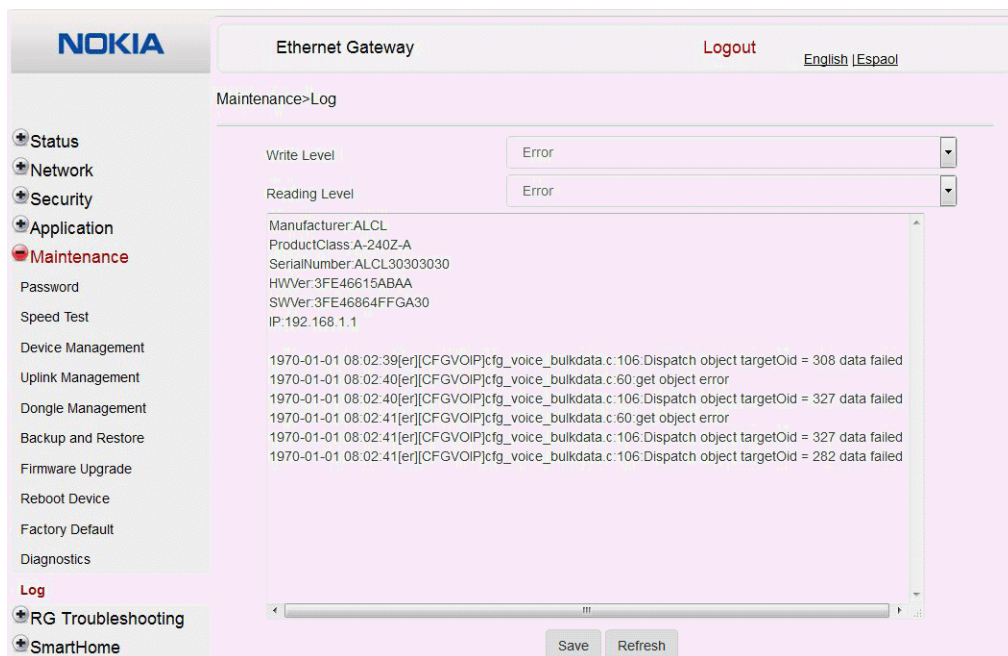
NOKIA

Ethernet Gateway

Logout

English |Espaol

Maintenance>Log

Status
Network
Security
Application
Maintenance
Password
Speed Test
Device Management
Uplink Management
Dongle Management
Backup and Restore
Firmware Upgrade
Reboot Device
Factory Default
Diagnostics
Log
RG Troubleshooting
SmartHome

Write Level Error

Reading Level Error

Manufacturer:ALCL
ProductClass:A-240Z-A
SerialNumber:ALCL30303030
HWVer:3FE46615ABAA
SWVer:3FE46864FFGA30
IP:192.168.1.1

1970-01-01 08:02:39[er][CFGVOIP]cfg_voice_bulkdata.c:106:Dispatch object targetOid = 308 data failed
1970-01-01 08:02:40[er][CFGVOIP]cfg_voice_bulkdata.c:60:get object error
1970-01-01 08:02:40[er][CFGVOIP]cfg_voice_bulkdata.c:106:Dispatch object targetOid = 327 data failed
1970-01-01 08:02:41[er][CFGVOIP]cfg_voice_bulkdata.c:60:get object error
1970-01-01 08:02:41[er][CFGVOIP]cfg_voice_bulkdata.c:106:Dispatch object targetOid = 327 data failed
1970-01-01 08:02:41[er][CFGVOIP]cfg_voice_bulkdata.c:106:Dispatch object targetOid = 282 data failed

Save Refresh